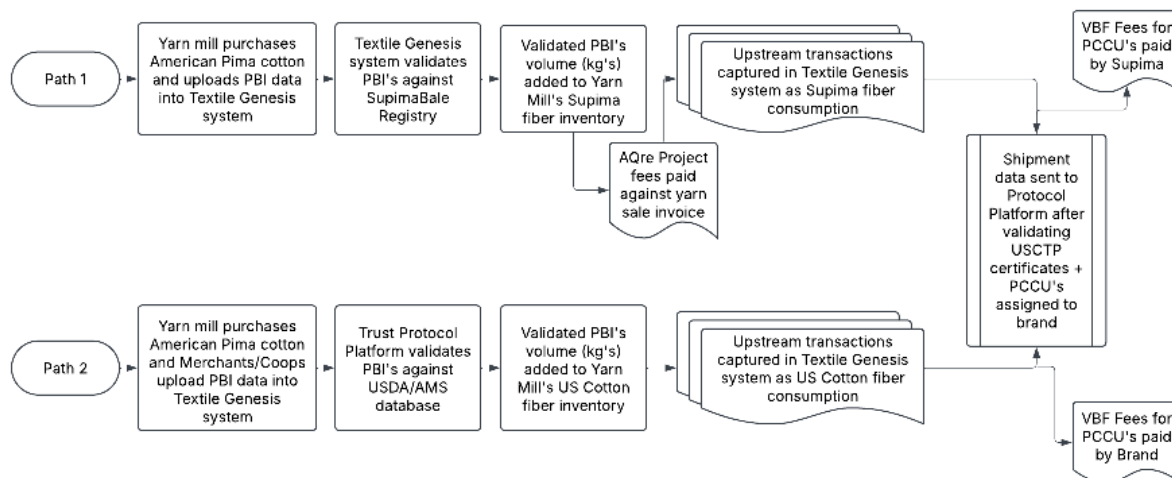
Path 1

Yarn mill purchases American Pima cotton and uploads PBI data into Textile Genesis system

Textile Genesis system validates PBI's against SupimaBale Registry

Validated PBI's volume (kg's) added to Yarn Mill's Supima fiber inventory

Upstream transactions captured in Textile Genesis system as Supima fiber consumption

VBF Fees for PCCU's paid by Supima

AQre Project fees paid against yarn sale invoice

Shipment data sent to Protocol Platform after validating USCTP certificates + PCCU's assigned to brand

Path 2

Yarn mill purchases American Pima cotton and Merchants/Coops upload PBI data into Textile Genesis system

Trust Protocol Platform validates PBI's against USDA/AMS database

Validated PBI's volume (kg's) added to Yarn Mill's US Cotton fiber inventory

Upstream transactions captured in Textile Genesis system as US Cotton fiber consumption

VBF Fees for PCCU's paid by Brand